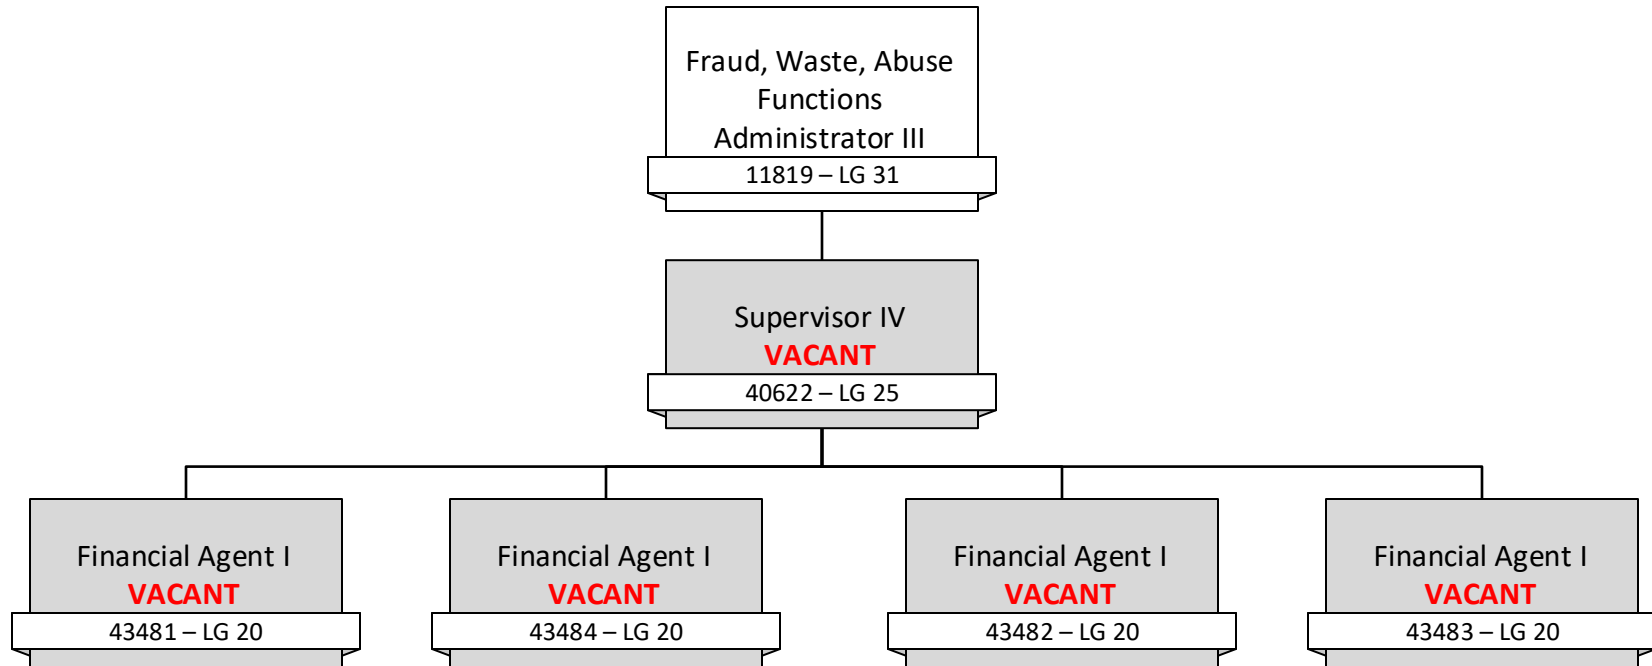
Fraud, Waste, Abuse Functions Administrator III
11819 – LG 31

Supervisor IV
VACANT
40622 – LG 25

Financial Agent I
VACANT
43481 – LG 20

Financial Agent I
VACANT
43484 – LG 20

Financial Agent I
VACANT
43482 – LG 20

Financial Agent I
VACANT
43483 – LG 20